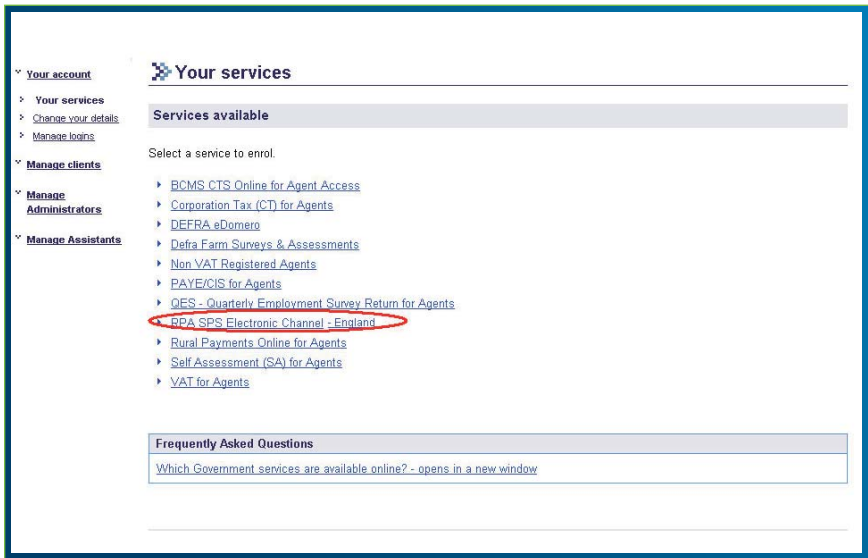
Your account
Your services
Change your details
Manage logins
Manage clients
Manage Administrators
Manage Assistants

Your services

Services available

Select a service to enrol.

BCMS CTS Online for Agent Access
Corporation Tax (CT) for Agents
DEFRA eDomero
Defra Farm Surveys & Assessments
Non VAT Registered Agents
PAYE/CIS for Agents
QES - Quarterly Employment Survey Return for Agents
RPA SPS Electronic Channel - England
Rural Payments Online for Agents
Self Assessment (SA) for Agents
VAT for Agents

Frequently Asked Questions
Which Government services are available online? - opens in a new window